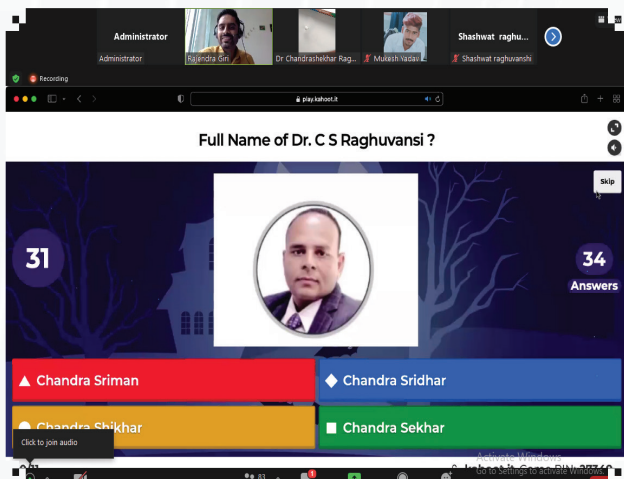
Administrator
Administrator
Rajendra Giri
Dr Chandrashekhar Rag...
Mukesh Yadav
Shashwat raghu...
Shashwat raghuvanshi
Recording
play.kahoot.it
Full Name of Dr. C S Raghuvansi ?
Skip
31
34
Answers
Chandra Sriman
Chandra Sridhar
Chandra Shikhar
Chandra Sekhar
Click to join audio
Activate Windows
Go to Settings to activate Windows.
kahoot.it Game PIN: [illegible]
83